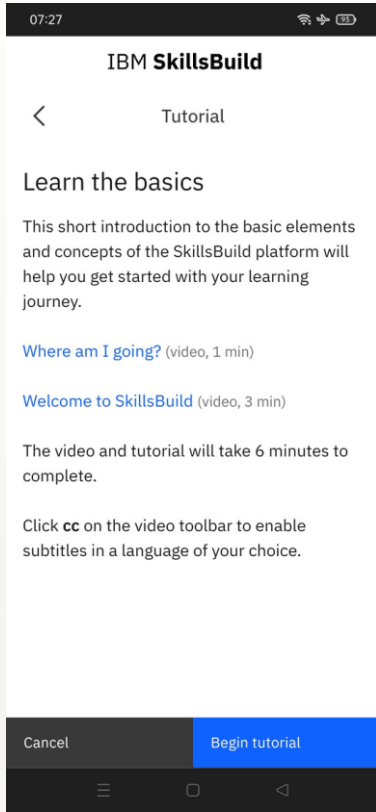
07:27

IBM SkillsBuild

Tutorial

Learn the basics

This short introduction to the basic elements and concepts of the SkillsBuild platform will help you get started with your learning journey.

Where am I going? (video, 1 min)

Welcome to SkillsBuild (video, 3 min)

The video and tutorial will take 6 minutes to complete.

Click cc on the video toolbar to enable subtitles in a language of your choice.

Cancel

Begin tutorial